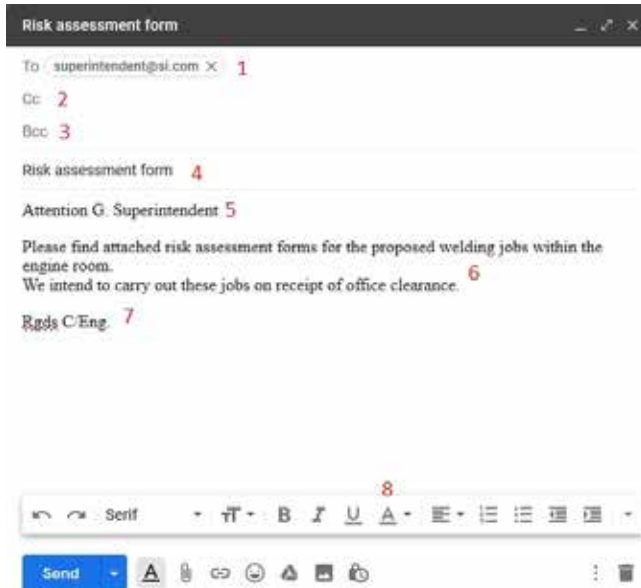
Risk assessment form

To superintendent@si.com × 1

Cc 2

Bcc 3

Risk assessment form 4

Attention G. Superintendent 5

Please find attached risk assessment forms for the proposed welding jobs within the engine room.
We intend to carry out these jobs on receipt of office clearance. 6

Rgds C/Eng. 7

8

Serif

Send